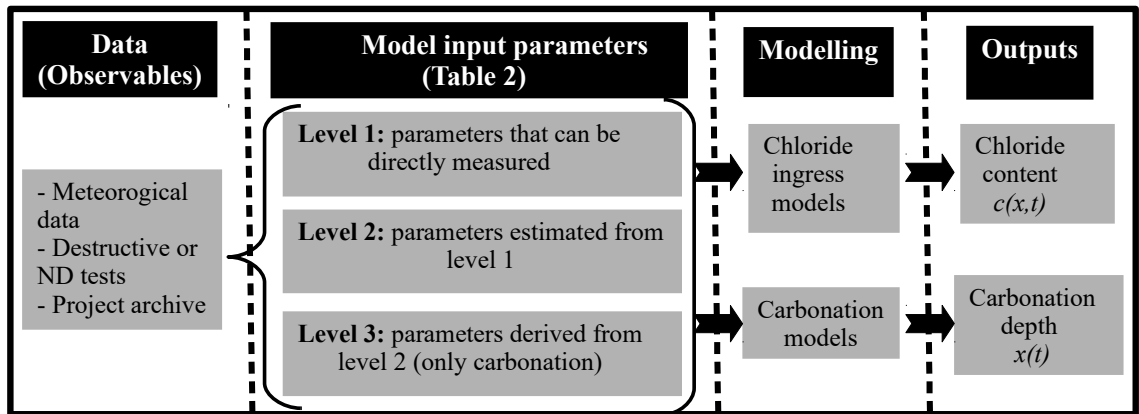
Data (Observables)

Model input parameters (Table 2)

Modelling

Outputs

- Meteorogical data
- Destructive or ND tests
- Project archive

Level 1: parameters that can be directly measured

Level 2: parameters estimated from level 1

Level 3: parameters derived from level 2 (only carbonation)

Chloride ingress models

Carbonation models

Chloride content $c(x,t)$

Carbonation depth $x(t)$